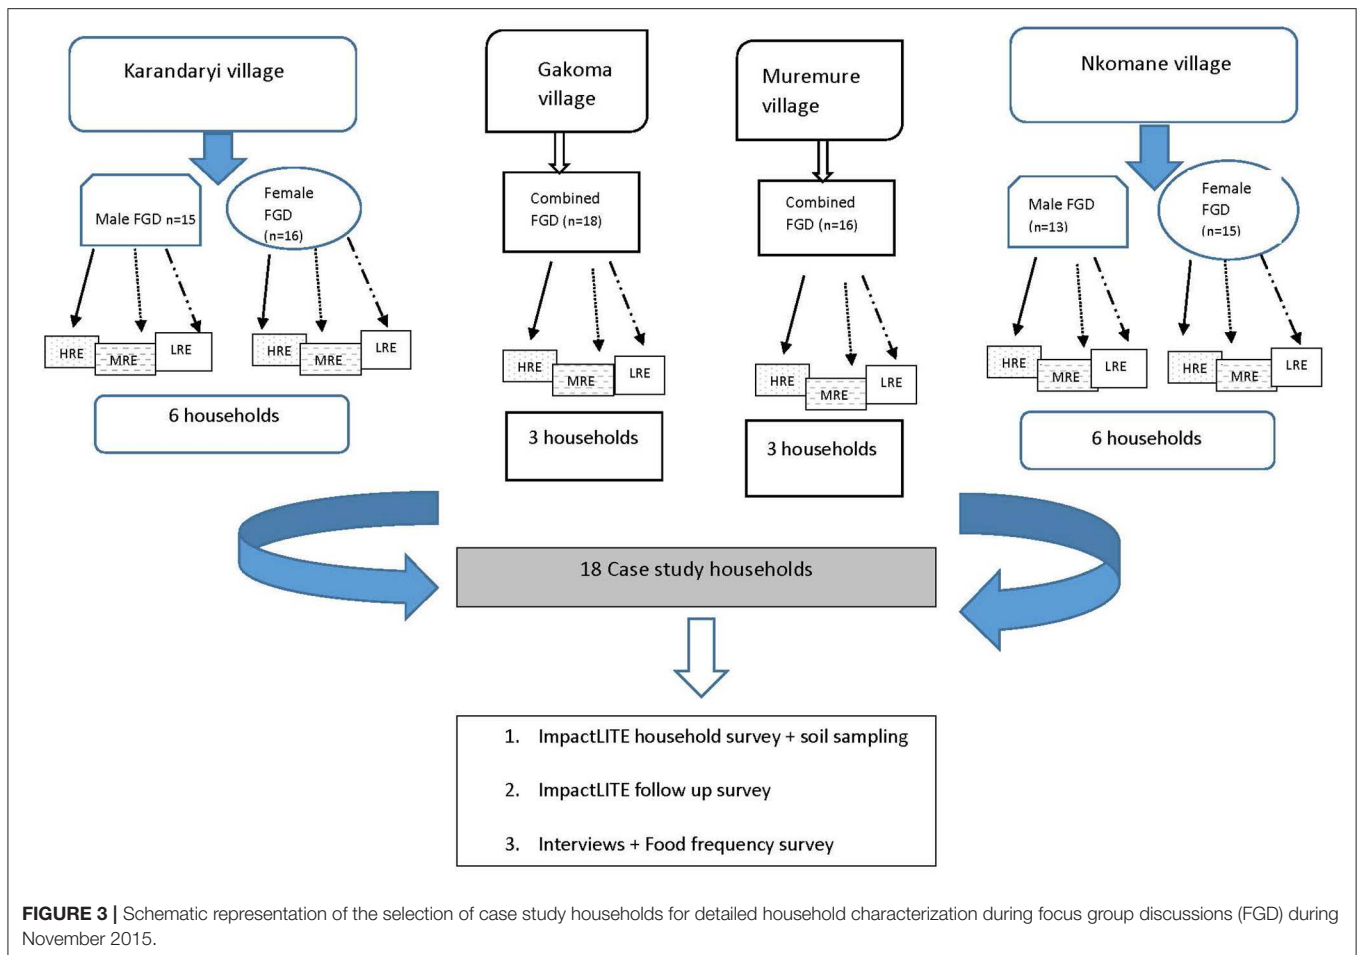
Karandaryi village

Gakoma village

Muremure village

Nkomane village

Male FGD n=15

Female FGD (n=16)

Combined FGD (n=18)

Combined FGD (n=16)

Male FGD (n=13)

Female FGD (n=15)

HRE MRE LRE

HRE MRE LRE

HRE MRE LRE

HRE MRE LRE

HRE MRE LRE

HRE MRE LRE

6 households

3 households

3 households

6 households

18 Case study households

1. ImpactLITE household survey + soil sampling

2. ImpactLITE follow up survey

3. Interviews + Food frequency survey

**FIGURE 3 |** Schematic representation of the selection of case study households for detailed household characterization during focus group discussions (FGD) during November 2015.